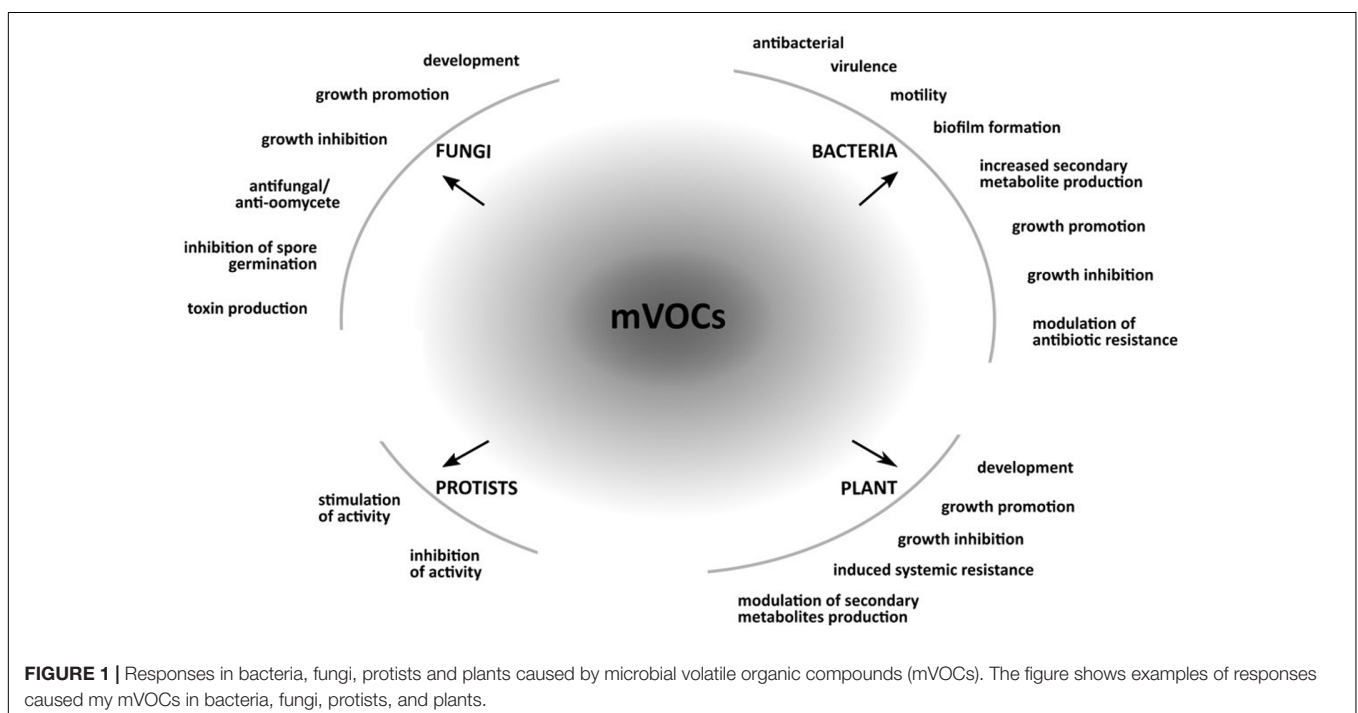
development

growth promotion

growth inhibition

antifungal/ anti-oomycete

inhibition of spore germination

toxin production

FUNGI

antibacterial

virulence

motility

biofilm formation

increased secondary metabolite production

growth promotion

growth inhibition

modulation of antibiotic resistance

BACTERIA

mVOCs

PROTISTS

stimulation of activity

inhibition of activity

PLANT

development

growth promotion

growth inhibition

induced systemic resistance

modulation of secondary metabolites production

**FIGURE 1 |** Responses in bacteria, fungi, protists and plants caused by microbial volatile organic compounds (mVOCs). The figure shows examples of responses caused my mVOCs in bacteria, fungi, protists, and plants.